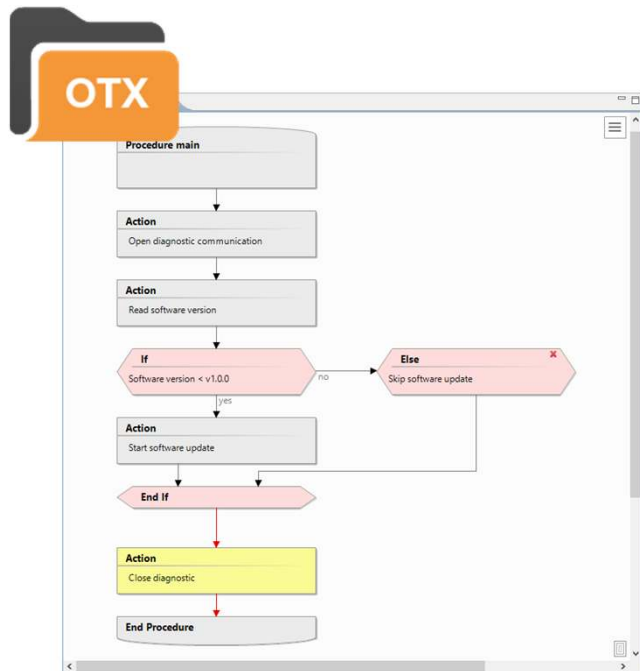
OTX

Procedure main

Action
Open diagnostic communication

Action
Read software version

If
Software version < v1.0.0

no

Else
Skip software update

yes

Action
Start software update

End If

Action
Close diagnostic

End Procedure